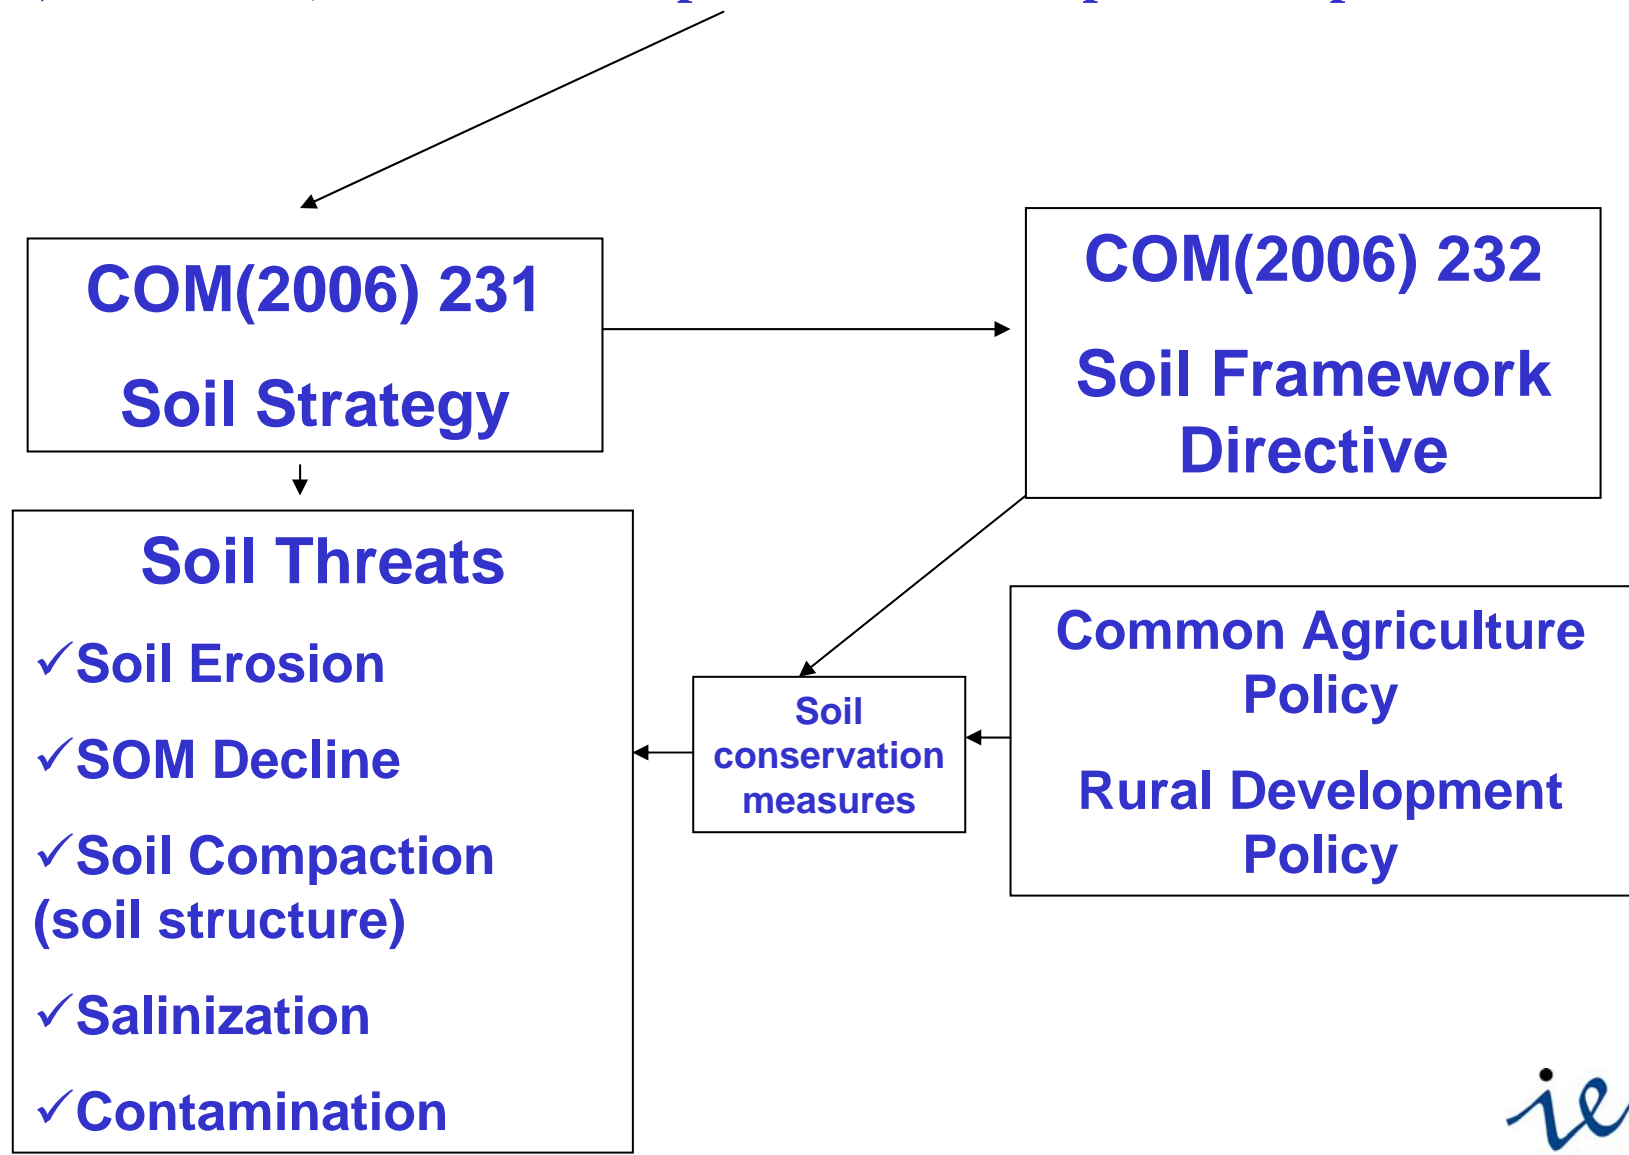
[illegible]

COM(2006) 231

Soil Strategy

COM(2006) 232

Soil Framework Directive

Soil Threats

✓Soil Erosion

✓SOM Decline

✓Soil Compaction (soil structure)

✓Salinization

✓Contamination

Soil conservation measures

Common Agriculture Policy

Rural Development Policy

ie